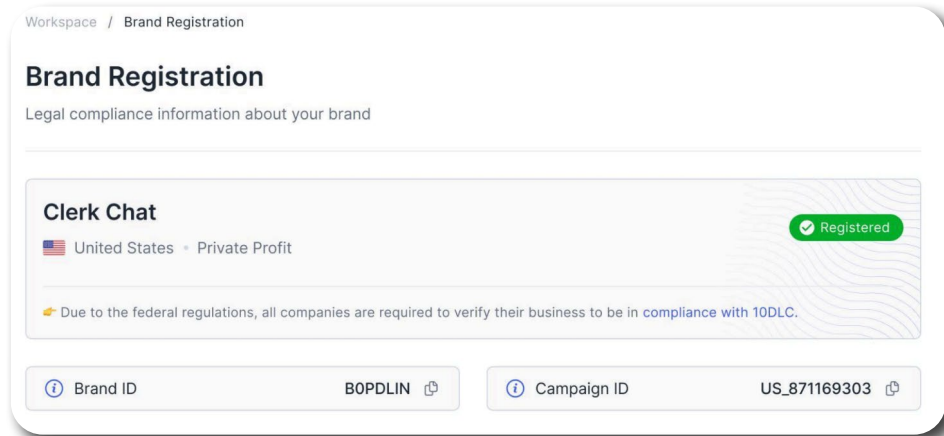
Workspace / Brand Registration

Brand Registration

Legal compliance information about your brand

Clerk Chat

United States • Private Profit

Registered

Due to the federal regulations, all companies are required to verify their business to be in compliance with 10DLC.

Brand ID BOPDLIN

Campaign ID US_871169303